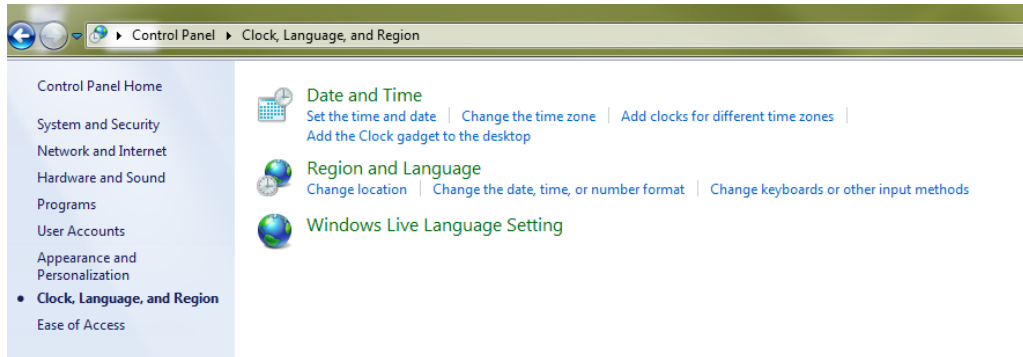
▸ Control Panel ▸ Clock, Language, and Region

Control Panel Home

System and Security
Network and Internet
Hardware and Sound
Programs
User Accounts
Appearance and Personalization
• Clock, Language, and Region
Ease of Access

Date and Time
Set the time and date | Change the time zone | Add clocks for different time zones | Add the Clock gadget to the desktop

Region and Language
Change location | Change the date, time, or number format | Change keyboards or other input methods

Windows Live Language Setting